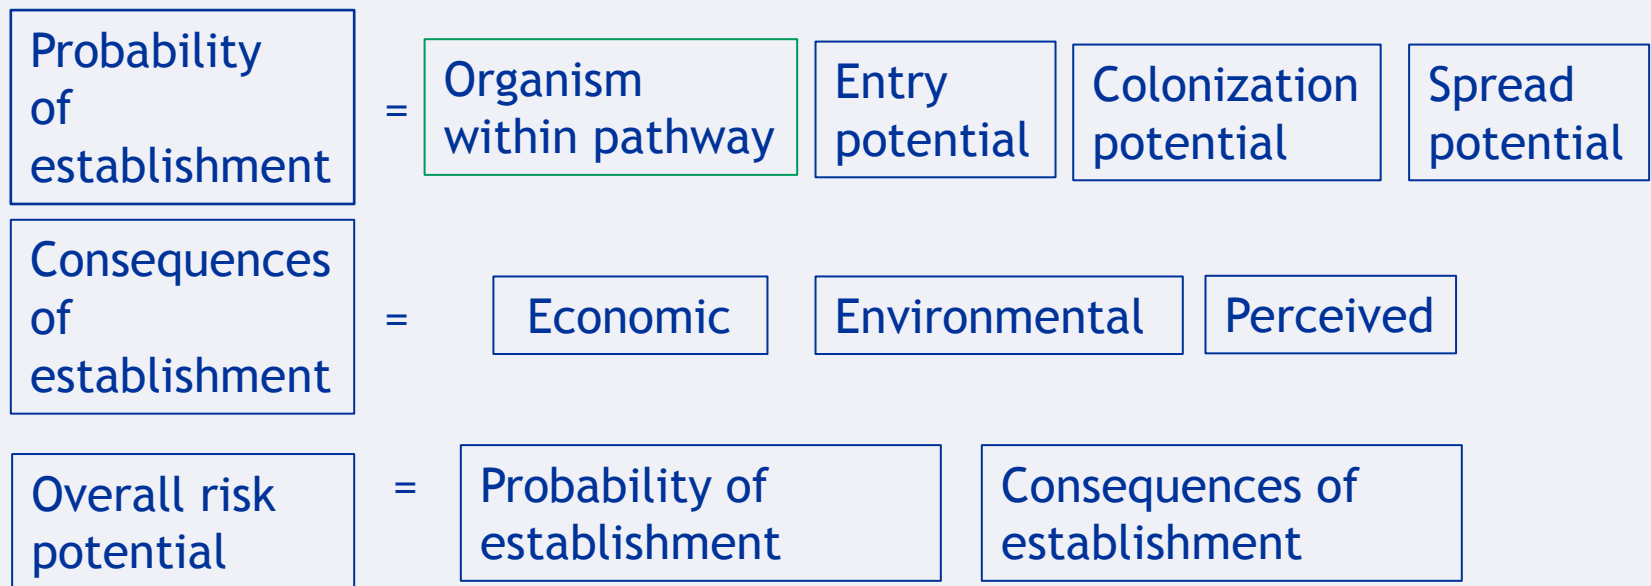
Probability of establishment = Organism within pathway Entry potential Colonization potential Spread potential

Consequences of establishment = Economic Environmental Perceived

Overall risk potential = Probability of establishment Consequences of establishment